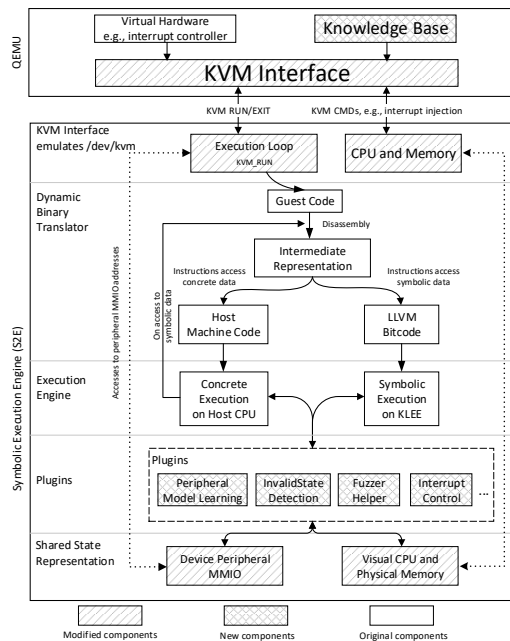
QEMU

Virtual Hardware e.g., interrupt controller

Knowledge Base

KVM Interface

KVM RUN/EXIT

KVM CMDs, e.g., interrupt injection

Symbolic Execution Engine (S2E)

KVM Interface emulates /dev/kvm

Execution Loop
KVM_RUN

CPU and Memory

Dynamic Binary Translator

Guest Code

Disassembly

Intermediate Representation

Instructions access concrete data

Instructions access symbolic data

Accesses to peripheral MMIOaddresses

On access to symbolic data

Host Machine Code

LLVM Bitcode

Execution Engine

Concrete Execution on Host CPU

Symbolic Execution on KLEE

Plugins

Plugins

Peripheral Model Learning

InvalidState Detection

Fuzzer Helper

Interrupt Control

...

Shared State Representation

Device Peripheral MMIO

Visual CPU and Physical Memory

Modified components

New components

Original components